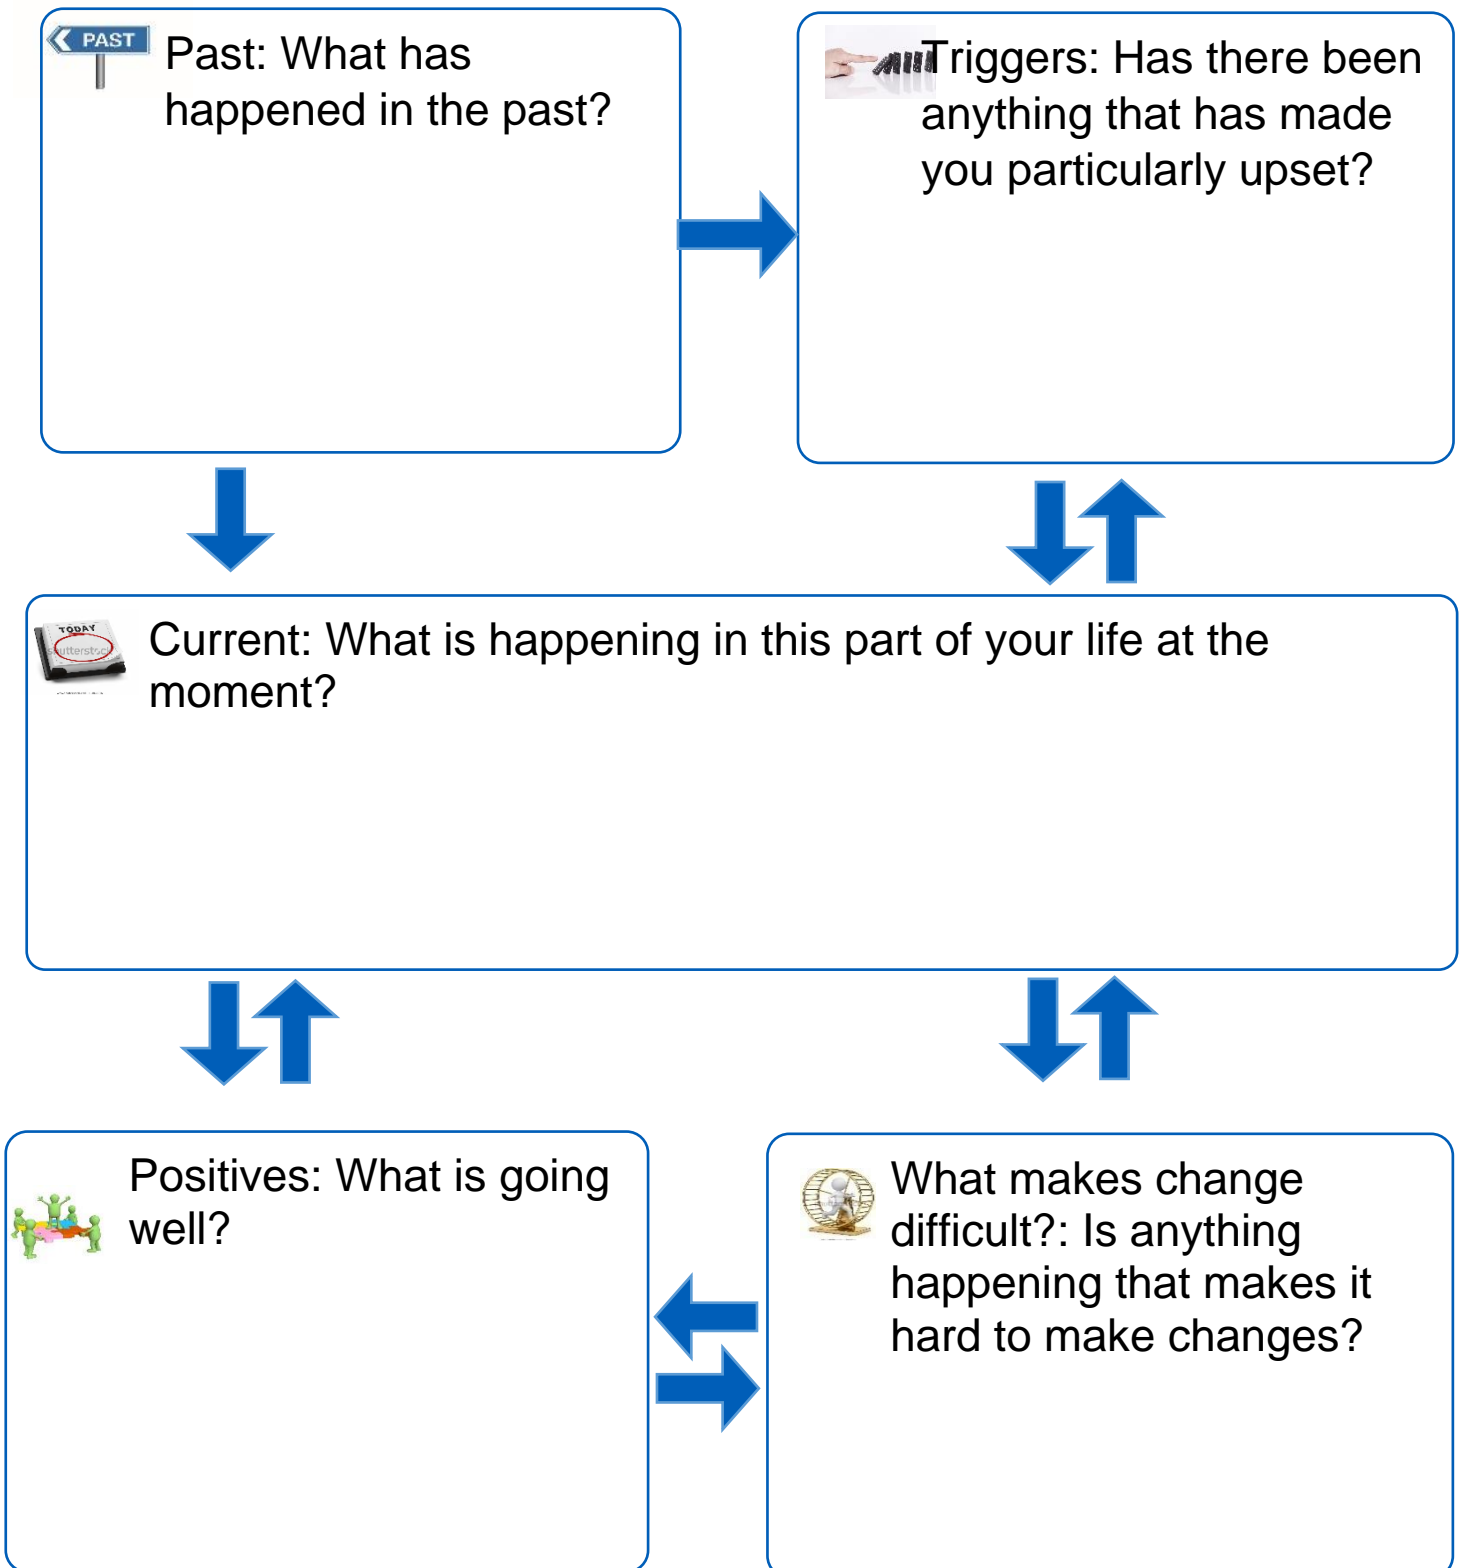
PAST

Past: What has happened in the past?

Triggers: Has there been anything that has made you particularly upset?

TODAY

shutterstock

Current: What is happening in this part of your life at the moment?

Positives: What is going well?

What makes change difficult?: Is anything happening that makes it hard to make changes?